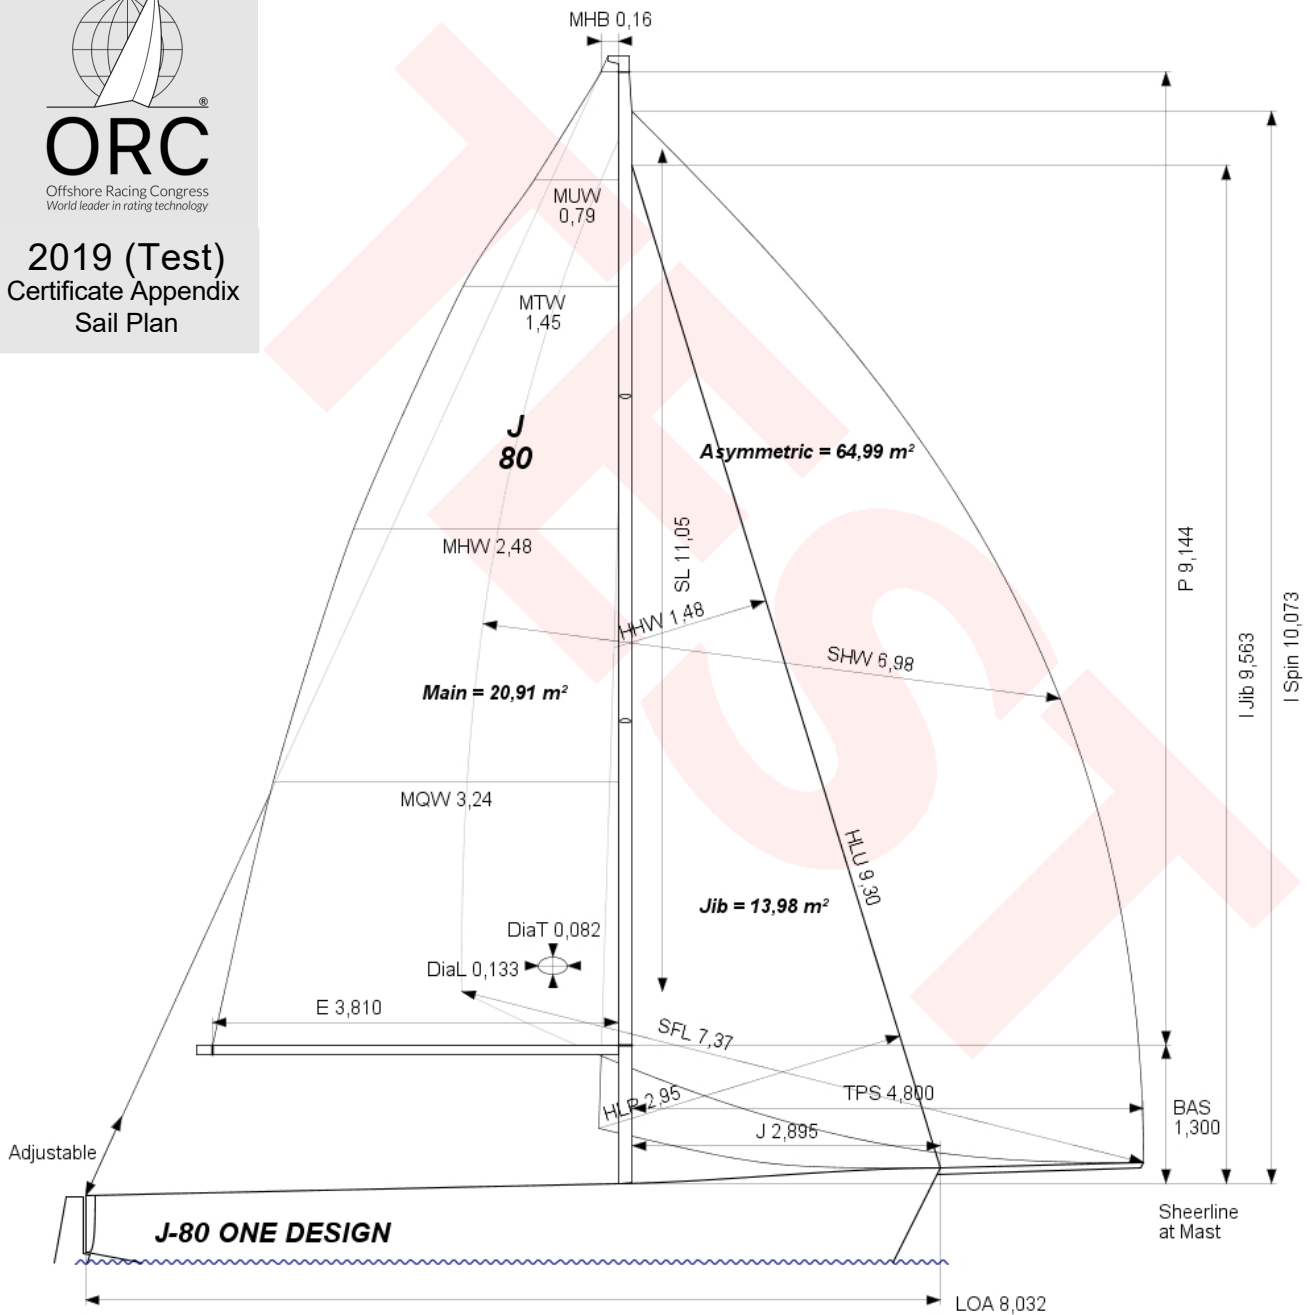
ORC
Offshore Racing Congress
World leader in rating technology

2019 (Test)
Certificate Appendix
Sail Plan

TEST

MHB 0,16

MUW
0,79

MTW
1,45

J
80

Asymmetric = 64,99 m²

MHW 2,48

SL 11,05

P 9,144

I Jib 9,563

I Spin 10,073

HHW 1,48

SHW 6,98

Main = 20,91 m²

MQW 3,24

HLU 9,30

Jib = 13,98 m²

DiaT 0,082

DiaL 0,133

E 3,810

SFL 7,37

TPS 4,800

BAS
1,300

HLP 2,95

J 2,895

Adjustable

J-80 ONE DESIGN

Sheerline
at Mast

LOA 8,032